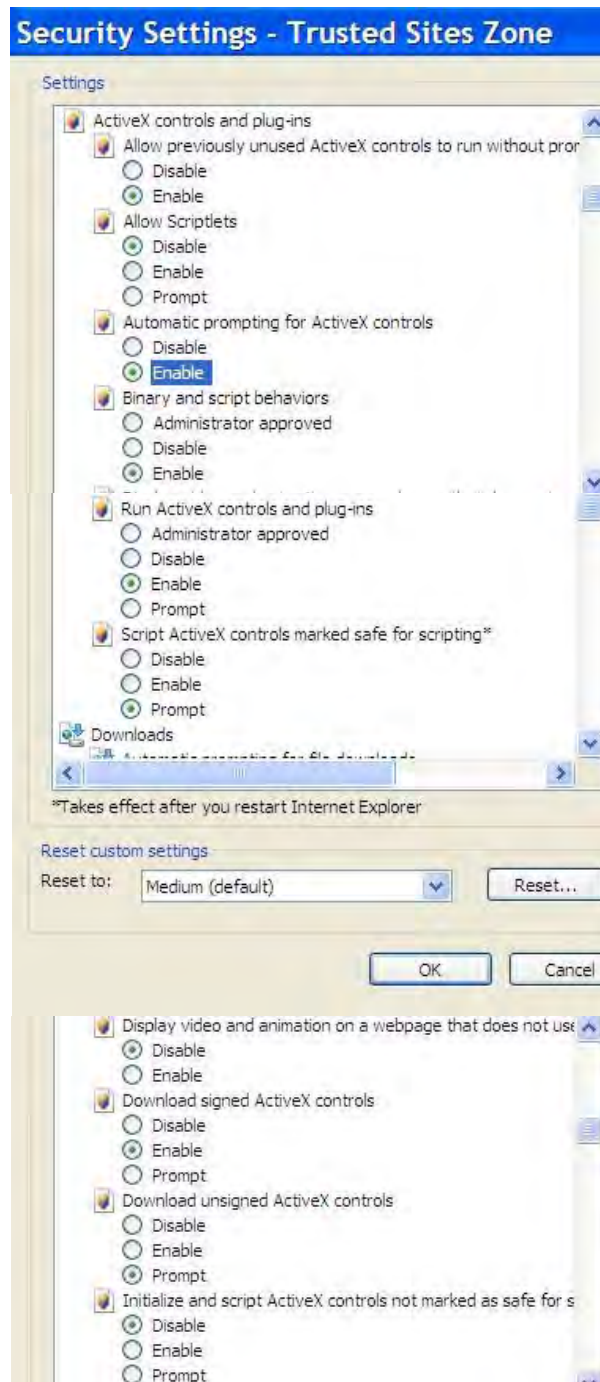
Security Settings - Trusted Sites Zone

Settings

ActiveX controls and plug-ins
Allow previously unused ActiveX controls to run without pror
Disable
Enable
Allow Scriptlets
Disable
Enable
Prompt
Automatic prompting for ActiveX controls
Disable
Enable
Binary and script behaviors
Administrator approved
Disable
Enable
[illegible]
Run ActiveX controls and plug-ins
Administrator approved
Disable
Enable
Prompt
Script ActiveX controls marked safe for scripting*
Disable
Enable
Prompt
Downloads
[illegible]

*Takes effect after you restart Internet Explorer

Reset custom settings
Reset to: Medium (default) Reset...

OK Cancel

Display video and animation on a webpage that does not use
Disable
Enable
Download signed ActiveX controls
Disable
Enable
Prompt
Download unsigned ActiveX controls
Disable
Enable
Prompt
Initialize and script ActiveX controls not marked as safe for s
Disable
Enable
Prompt